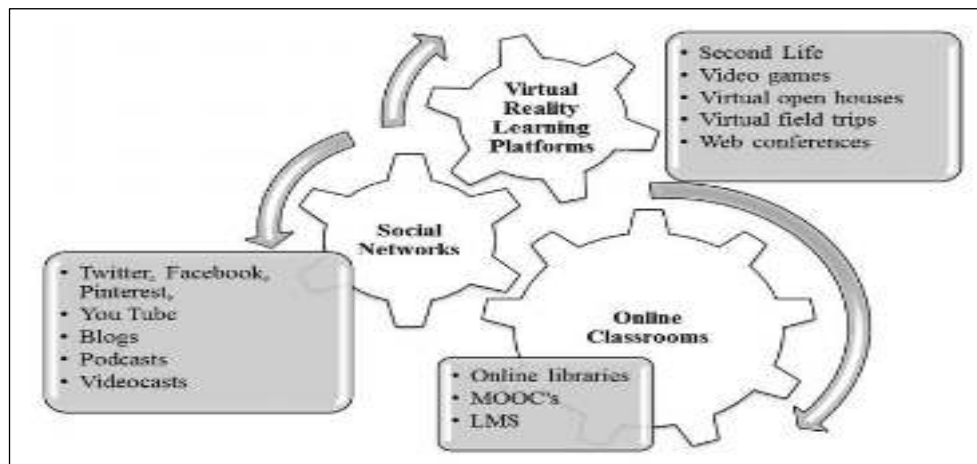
Virtual Reality Learning Platforms

- Second Life
- Video games
- Virtual open houses
- Virtual field trips
- Web conferences

Social Networks

- Twitter, Facebook, Pinterest,
- You Tube
- Blogs
- Podcasts
- Videocasts

Online Classrooms

- Online libraries
- MOOC's
- LMS